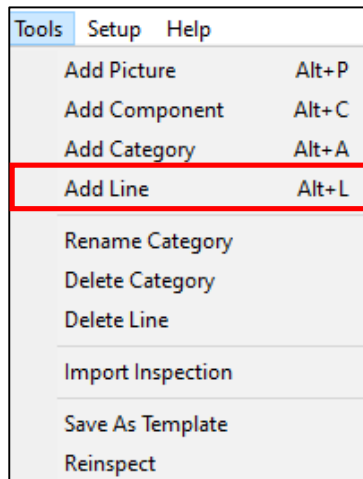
Tools Setup Help

| | |
|---|---|
| Add Picture | Alt+P |
| Add Component | Alt+C |
| Add Category | Alt+A |
| Add Line | Alt+L |

Rename Category
Delete Category
Delete Line

Import Inspection

Save As Template
Reinspect